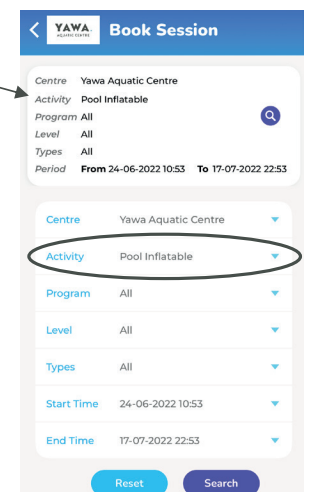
<

YAWA
AQUATIC CENTRE

Book Session

Centre Yawa Aquatic Centre
Activity Pool Inflatable
Program All
Level All
Types All
Period From 24-06-2022 10:53 To 17-07-2022 22:53

Centre Yawa Aquatic Centre
Activity Pool Inflatable
Program All
Level All
Types All
Start Time 24-06-2022 10:53
End Time 17-07-2022 22:53

Reset
Search